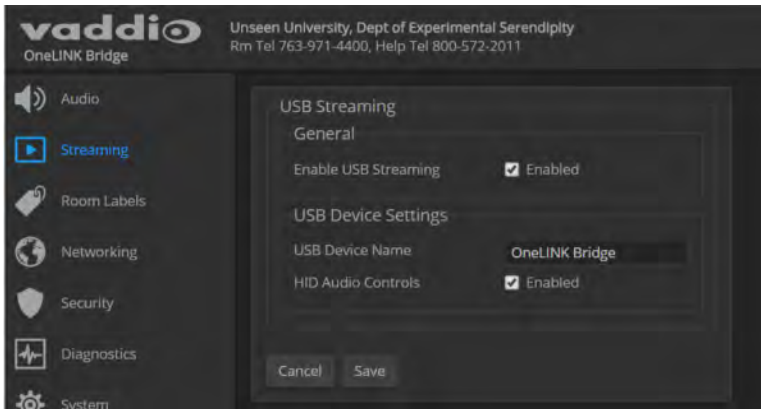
vaddio
OneLINK Bridge

Unseen University, Dept of Experimental Serendipity
Rm Tel 763-971-4400, Help Tel 800-572-2011

Audio
Streaming
Room Labels
Networking
Security
Diagnostics
System

USB Streaming
General
Enable USB Streaming
Enabled
USB Device Settings
USB Device Name
OneLINK Bridge
HID Audio Controls
Enabled
Cancel
Save